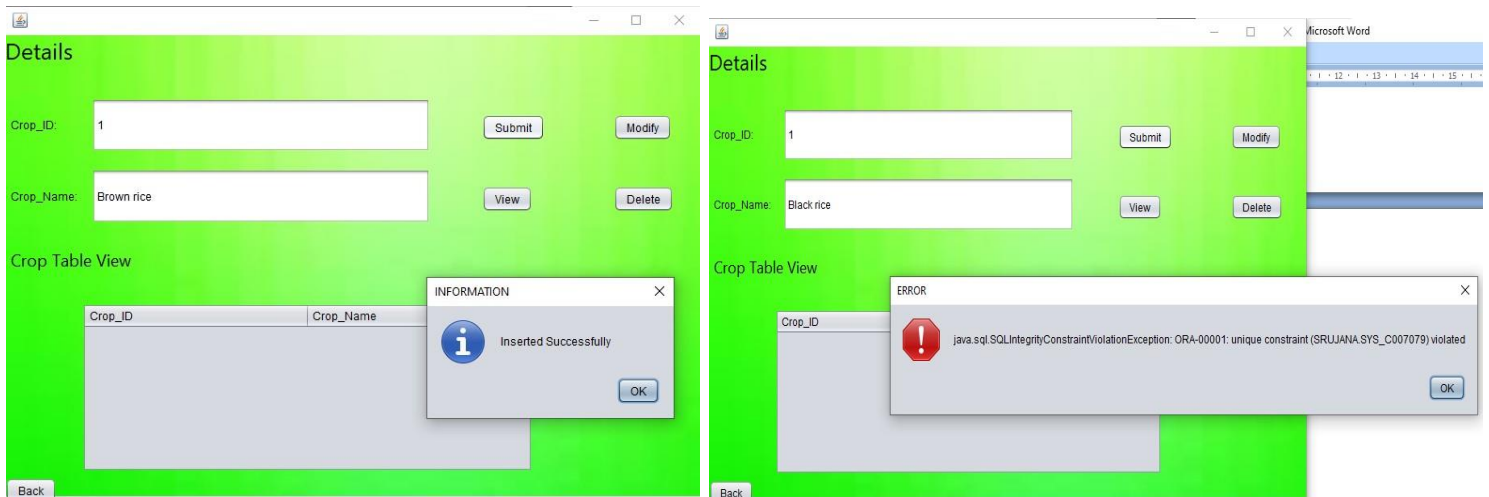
Details

Crop_ID: 1

Submit

Modify

Crop_Name: Brown rice

View

Delete

Crop Table View

| Crop_ID | Crop_Name |
|---|---|

INFORMATION

Inserted Successfully

OK

Back

Microsoft Word

Details

Crop_ID: 1

Submit

Modify

Crop_Name: Black rice

View

Delete

Crop Table View

| Crop_ID |
|---|

ERROR

java.sql.SQLIntegrityConstraintViolationException: ORA-00001: unique constraint (SRUJANA.SYS_C007079) violated

OK

Back